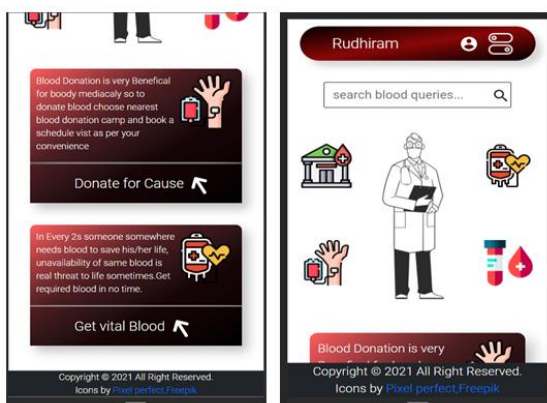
Blood Donation is very Benefical for boody mediacaly so to donate blood choose nearest blood donation camp and book a schedule vist as per your convenience

Donate for Cause

In Every 2s someone somewhere needs blood to save his/her life, unavailability of same blood is real threat to life sometimes.Get required blood in no time.

Get vital Blood

Copyright © 2021 All Right Reserved.
Icons by Pixel perfect,Freepik

Rudhiram

search blood queries...

Blood Donation is very

Copyright © 2021 All Right Reserved.
Icons by Pixel perfect,Freepik